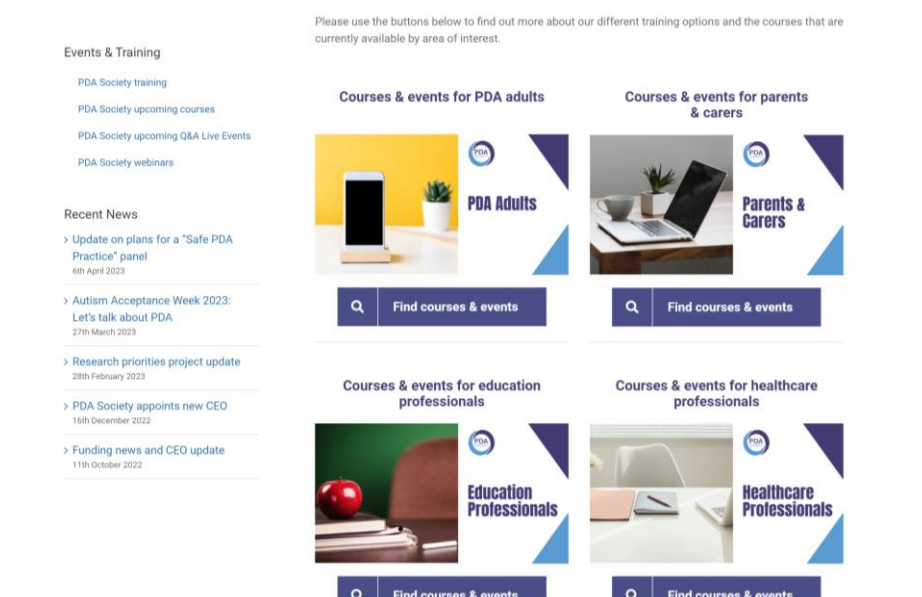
Events & Training

PDA Society training

PDA Society upcoming courses

PDA Society upcoming Q&A Live Events

PDA Society webinars

Recent News

Update on plans for a "Safe PDA Practice" panel
6th April 2023

Autism Acceptance Week 2023: Let's talk about PDA
27th March 2023

Research priorities project update
28th February 2023

PDA Society appoints new CEO
16th December 2022

Funding news and CEO update
11th October 2022

Please use the buttons below to find out more about our different training options and the courses that are currently available by area of interest.

Courses & events for PDA adults

PDA

PDA Adults

Find courses & events

Courses & events for parents & carers

PDA

Parents & Carers

Find courses & events

Courses & events for education professionals

PDA

Education Professionals

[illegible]

Courses & events for healthcare professionals

PDA

Healthcare Professionals

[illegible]